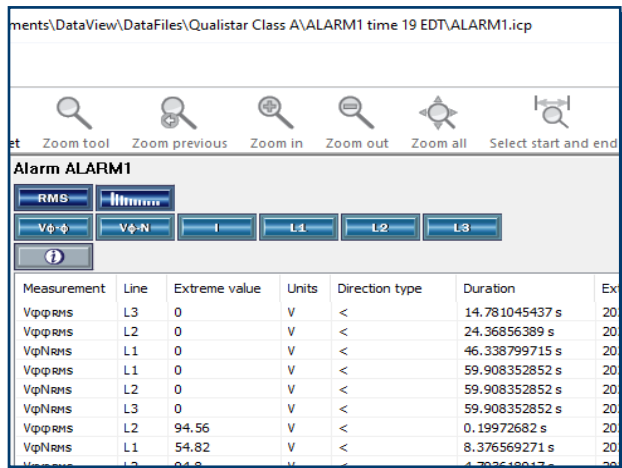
ments\DataView\DataFiles\Qualistar Class A\ALARM1 time 19 EDT\ALARM1.icp

et Zoom tool Zoom previous Zoom in Zoom out Zoom all Select start and end

Alarm ALARM1

RMS

Vφ-φ Vφ-N I L1 L2 L3

| Measurement | Line | Extreme value | Units | Direction type | Duration | Ex |
|---|---|---|---|---|---|---|
| VφφRMS | L3 | 0 | V | < | 14.781045437 s | 20 |
| VφφRMS | L2 | 0 | V | < | 24.36856389 s | 20 |
| VφNRMS | L1 | 0 | V | < | 46.338799715 s | 20 |
| VφφRMS | L1 | 0 | V | < | 59.908352852 s | 20 |
| VφNRMS | L2 | 0 | V | < | 59.908352852 s | 20 |
| VφNRMS | L3 | 0 | V | < | 59.908352852 s | 20 |
| VφφRMS | L2 | 94.56 | V | < | 0.19972682 s | 20 |
| VφNRMS | L1 | 54.82 | V | < | 8.376569271 s | 20 |
| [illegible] | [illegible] | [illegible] | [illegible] | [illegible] | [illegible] | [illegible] |